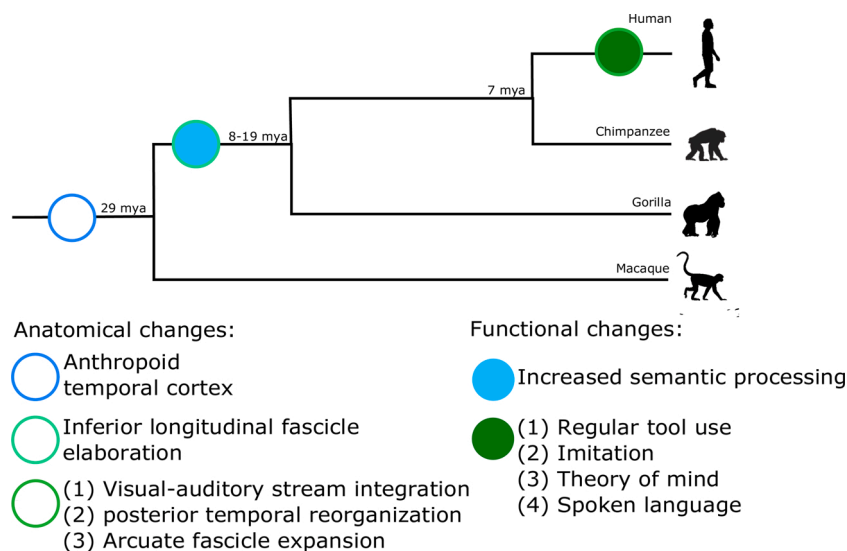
Human

7 mya

Chimpanzee

8-19 mya

Gorilla

29 mya

Macaque

Anatomical changes:

Anthropoid temporal cortex

Inferior longitudinal fascicle elaboration

(1) Visual-auditory stream integration
(2) posterior temporal reorganization
(3) Arcuate fascicle expansion

Functional changes:

Increased semantic processing

(1) Regular tool use
(2) Imitation
(3) Theory of mind
(4) Spoken language